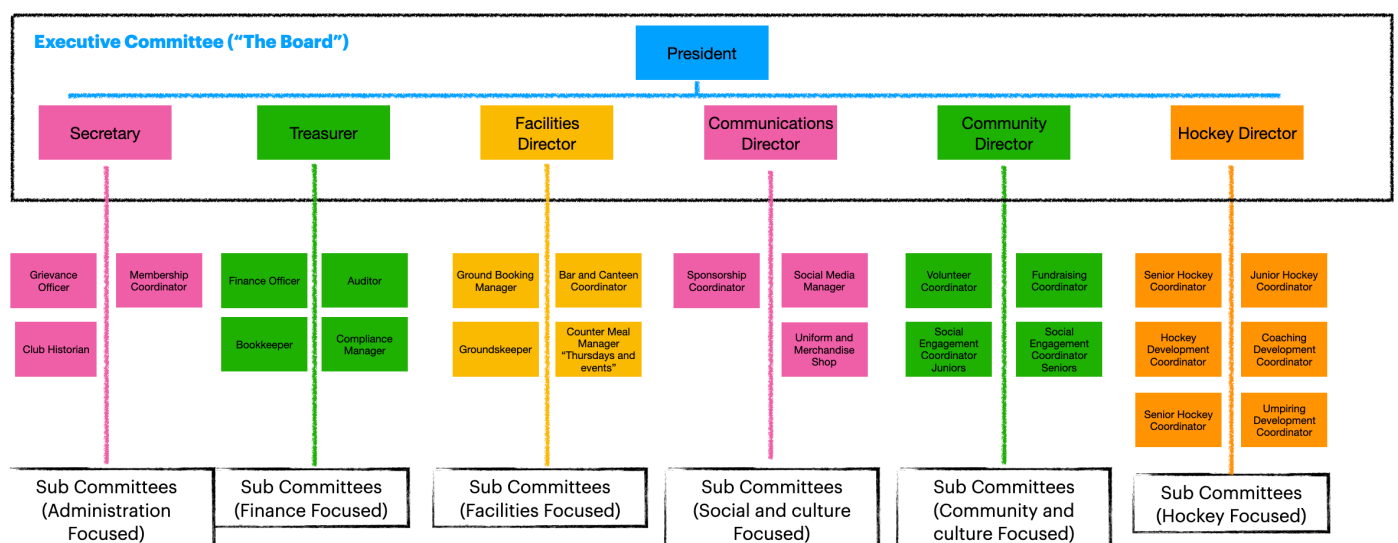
Executive Committee ("The Board")

President

Secretary

Treasurer

Facilities Director

Communications Director

Community Director

Hockey Director

Grievance Officer

Membership Coordinator

Club Historian

Finance Officer

Auditor

Bookkeeper

Compliance Manager

Ground Booking Manager

Bar and Canteen Coordinator

Groundskeeper

Counter Meal Manager "Thursdays and events"

Sponsorship Coordinator

Social Media Manager

Uniform and Merchandise Shop

Volunteer Coordinator

Fundraising Coordinator

Social Engagement Coordinator Juniors

Social Engagement Coordinator Seniors

Senior Hockey Coordinator

Junior Hockey Coordinator

Hockey Development Coordinator

Coaching Development Coordinator

Senior Hockey Coordinator

Umpiring Development Coordinator

Sub Committees (Administration Focused)

Sub Committees (Finance Focused)

Sub Committees (Facilities Focused)

Sub Committees (Social and culture Focused)

Sub Committees (Community and culture Focused)

Sub Committees (Hockey Focused)